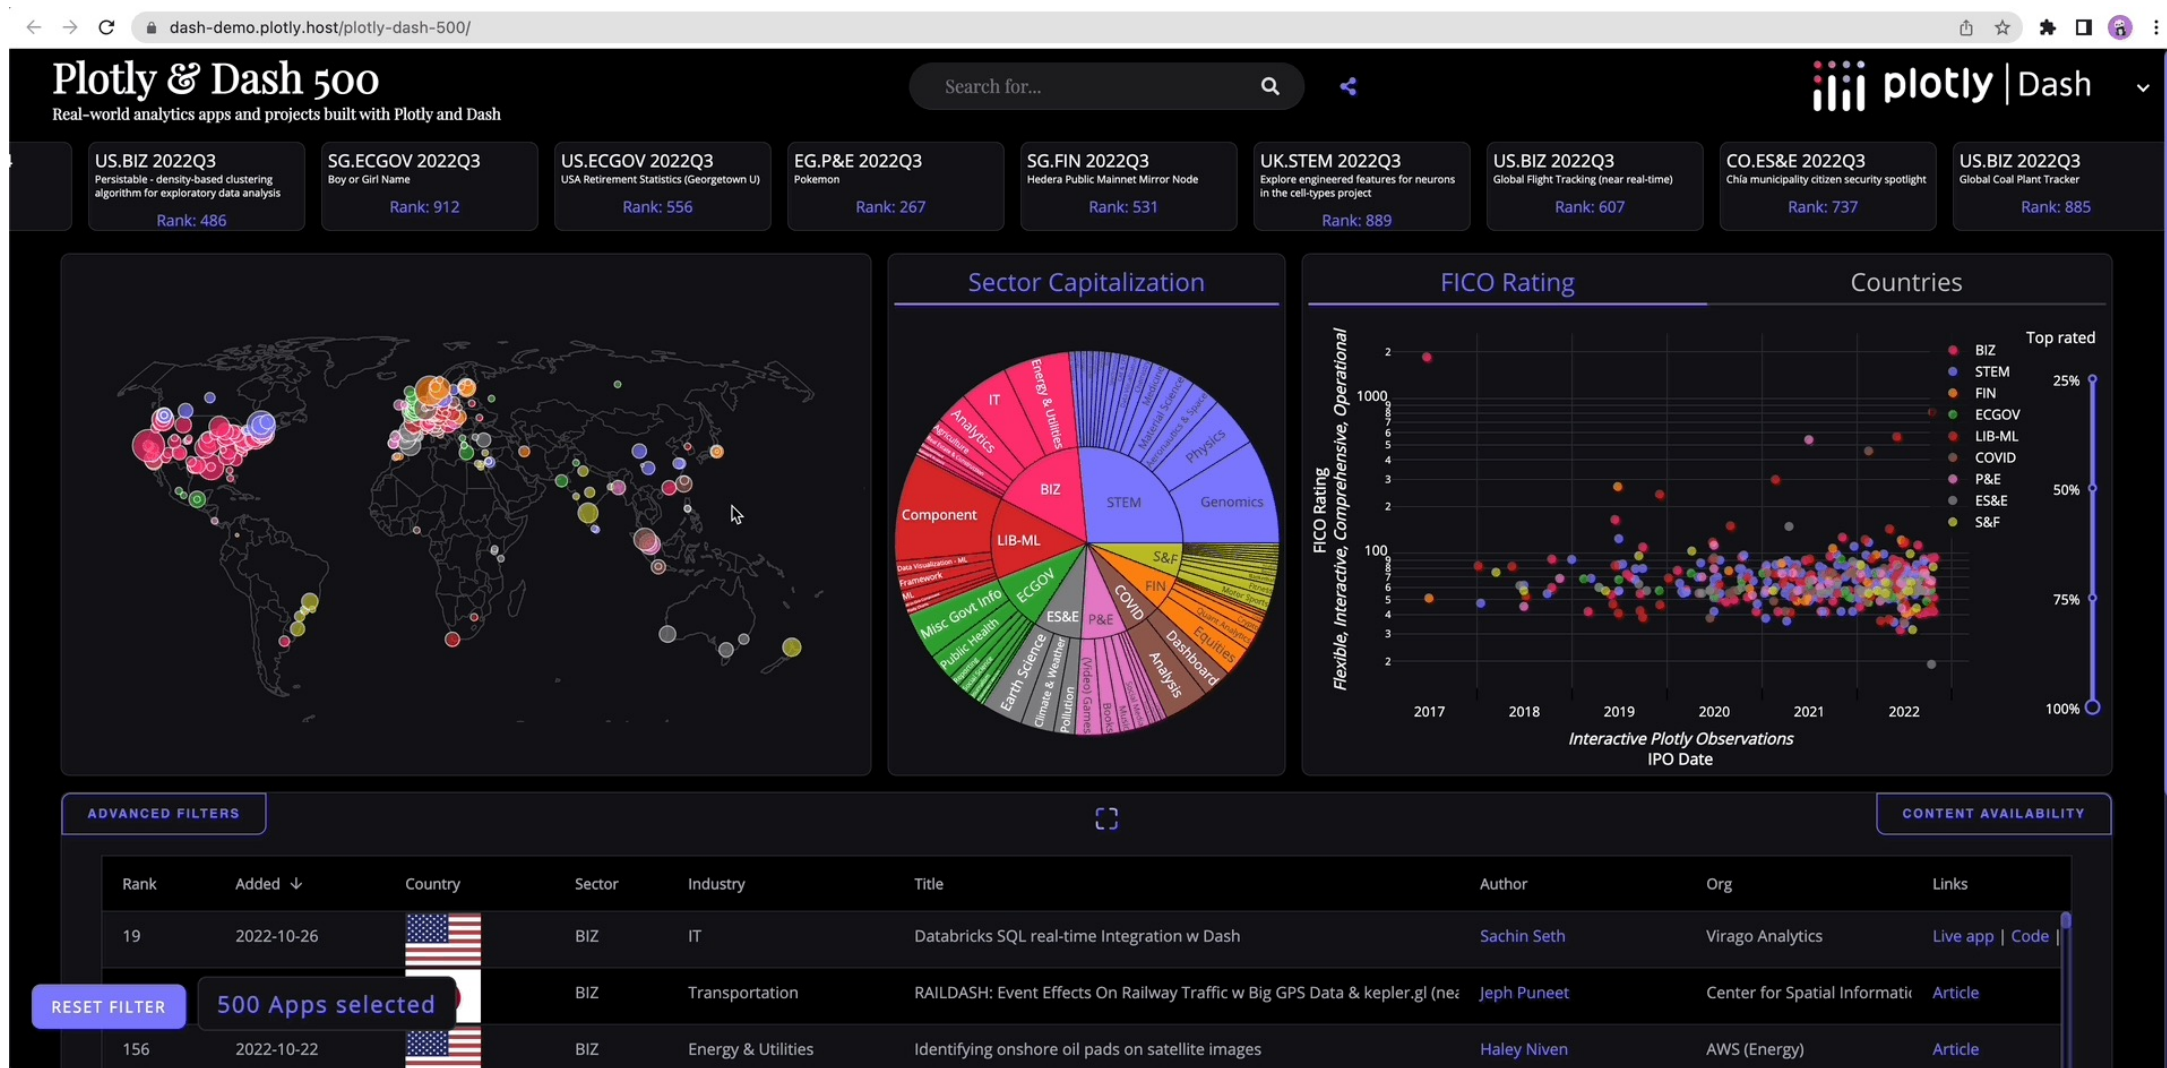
dash-demo.plotly.host/plotly-dash-500/

Plotly & Dash 500
Real-world analytics apps and projects built with Plotly and Dash

Search for...

plotly | Dash

US.BIZ 2022Q3
Persistable - density-based clustering algorithm for exploratory data analysis
Rank: 486

SG.ECGOV 2022Q3
Boy or Girl Name
Rank: 912

US.ECGOV 2022Q3
USA Retirement Statistics (Georgetown U)
Rank: 556

EG.P&E 2022Q3
Pokemon
Rank: 267

SG.FIN 2022Q3
Hedera Public Mainnet Mirror Node
Rank: 531

UK.STEM 2022Q3
Explore engineered features for neurons in the cell-types project
Rank: 889

US.BIZ 2022Q3
Global Flight Tracking (near real-time)
Rank: 607

CO.ES&E 2022Q3
Chía municipality citizen security spotlight
Rank: 737

US.BIZ 2022Q3
Global Coal Plant Tracker
Rank: 885

Sector Capitalization

IT
Energy & Utilities
Analytics
Physics
Genomics
BIZ
STEM
Component
LIB-ML
S&F
FIN
ECGOV
Misc Govt Info
Public Health
ES&E
P&E
COVID
Earth Science
Climate & Weather
Pollution
(Video) Games
Books
Dashboard
Equities
Analysis
Framework

FICO Rating
Countries

FICO Rating
Flexible, Interactive, Comprehensive, Operational

2
1000
8
7
6
5
4
3
2
100
8
7
6
5
4
3
2

2017
2018
2019
2020
2021
2022

Interactive Plotly Observations
IPO Date

BIZ
STEM
FIN
ECGOV
LIB-ML
COVID
P&E
ES&E
S&F

Top rated
25%
50%
75%
100%

ADVANCED FILTERS
CONTENT AVAILABILITY

| Rank | Added ↓ | Country | Sector | Industry | Title | Author | Org | Links |
|---|---|---|---|---|---|---|---|---|
| 19 | 2022-10-26 | | BIZ | IT | Databricks SQL real-time Integration w Dash | Sachin Seth | Virago Analytics | Live app \| Code \| |
| | | | BIZ | Transportation | RAILDASH: Event Effects On Railway Traffic w Big GPS Data & kepler.gl (nea | Jeph Puneet | Center for Spatial Informati | Article |
| 156 | 2022-10-22 | | BIZ | Energy & Utilities | Identifying onshore oil pads on satellite images | Haley Niven | AWS (Energy) | Article |

RESET FILTER
500 Apps selected